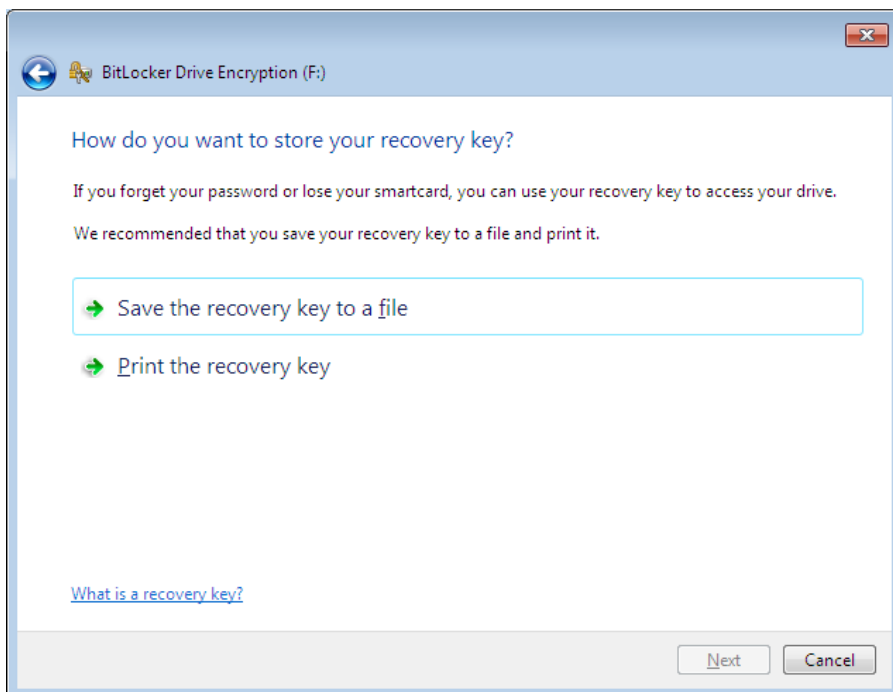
BitLocker Drive Encryption (F:)

How do you want to store your recovery key?

If you forget your password or lose your smartcard, you can use your recovery key to access your drive.

We recommended that you save your recovery key to a file and print it.

Save the recovery key to a file

Print the recovery key

What is a recovery key?

Next

Cancel